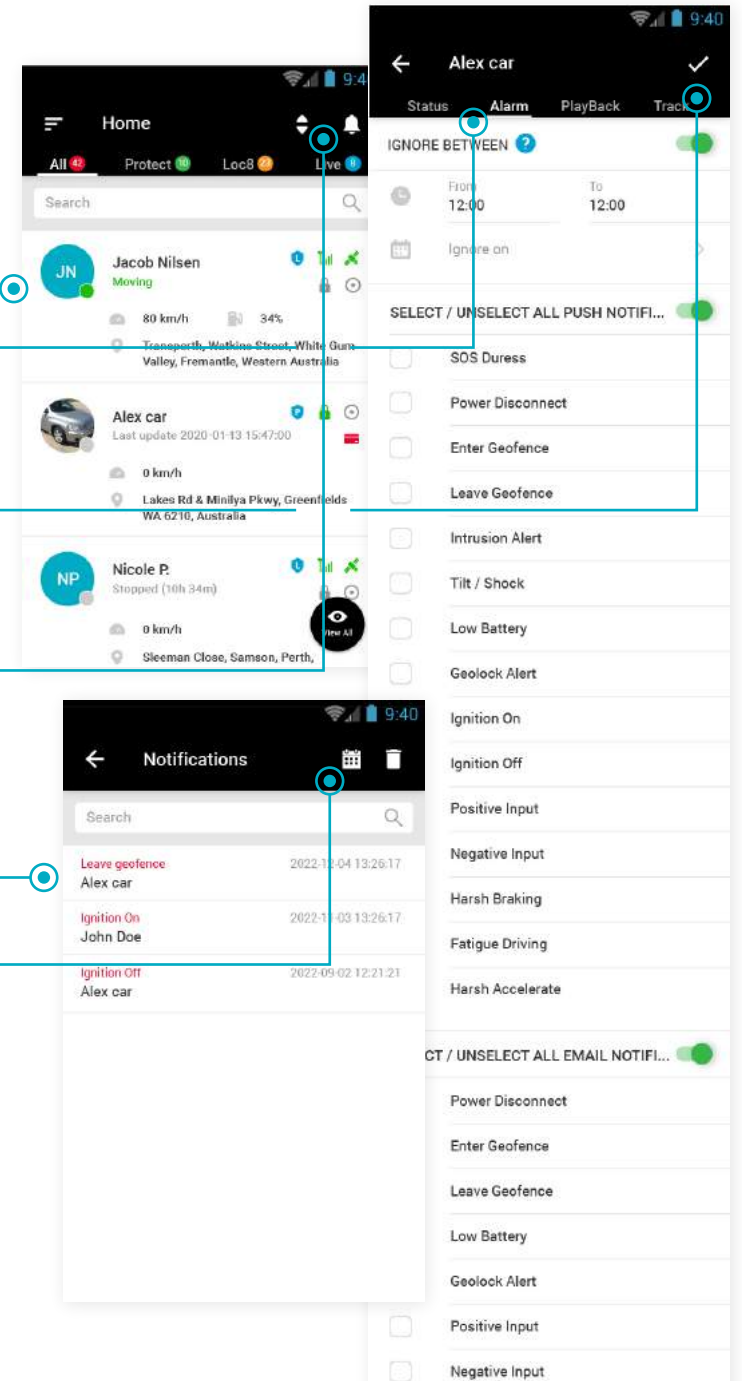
9:4
Home
All 42 Protect 10 Loc8 23 Live 8
Search
JN
Jacob Nilsen
Moving
80 km/h 34%
Transperth, Watkins Street, White Gum Valley, Fremantle, Western Australia
Alex car
Last update 2020-01-13 15:47:00
0 km/h
Lakes Rd & Minilya Pkwy, Greenfields WA 6210, Australia
NP
Nicole P.
Stopped (10h 34m)
0 km/h
Sleeman Close, Samson, Perth,
View All

9:40
Alex car
Status Alarm PlayBack Track
IGNORE BETWEEN
From
12:00
To
12:00
Ignore on
SELECT / UNSELECT ALL PUSH NOTIFI...
SOS Duress
Power Disconnect
Enter Geofence
Leave Geofence
Intrusion Alert
Tilt / Shock
Low Battery
Geolock Alert
Ignition On
Ignition Off
Positive Input
Negative Input
Harsh Braking
Fatigue Driving
Harsh Accelerate
CT / UNSELECT ALL EMAIL NOTIFI...
Power Disconnect
Enter Geofence
Leave Geofence
Low Battery
Geolock Alert
Positive Input
Negative Input

9:40
Notifications
Search
Leave geofence 2022-12-04 13:26:17
Alex car
Ignition On 2022-1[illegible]-03 13:26:17
John Doe
Ignition Off 2022-09-02 12:21:21
Alex car